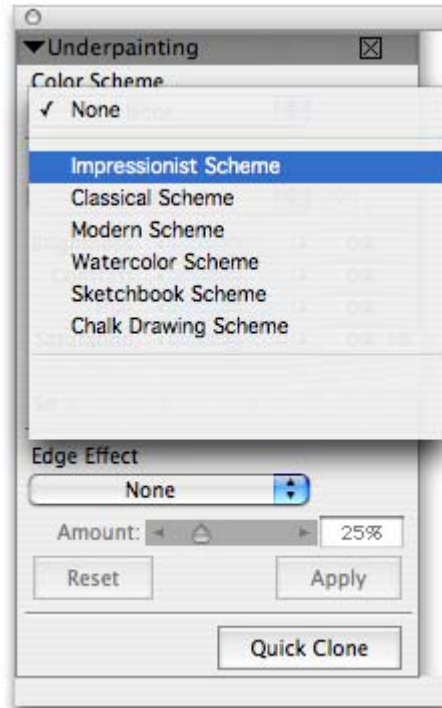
▼Underpainting

Color Scheme

✓ None

Impressionist Scheme
Classical Scheme
Modern Scheme
Watercolor Scheme
Sketchbook Scheme
Chalk Drawing Scheme

Edge Effect

None

Amount: 25%

Reset

Apply

Quick Clone